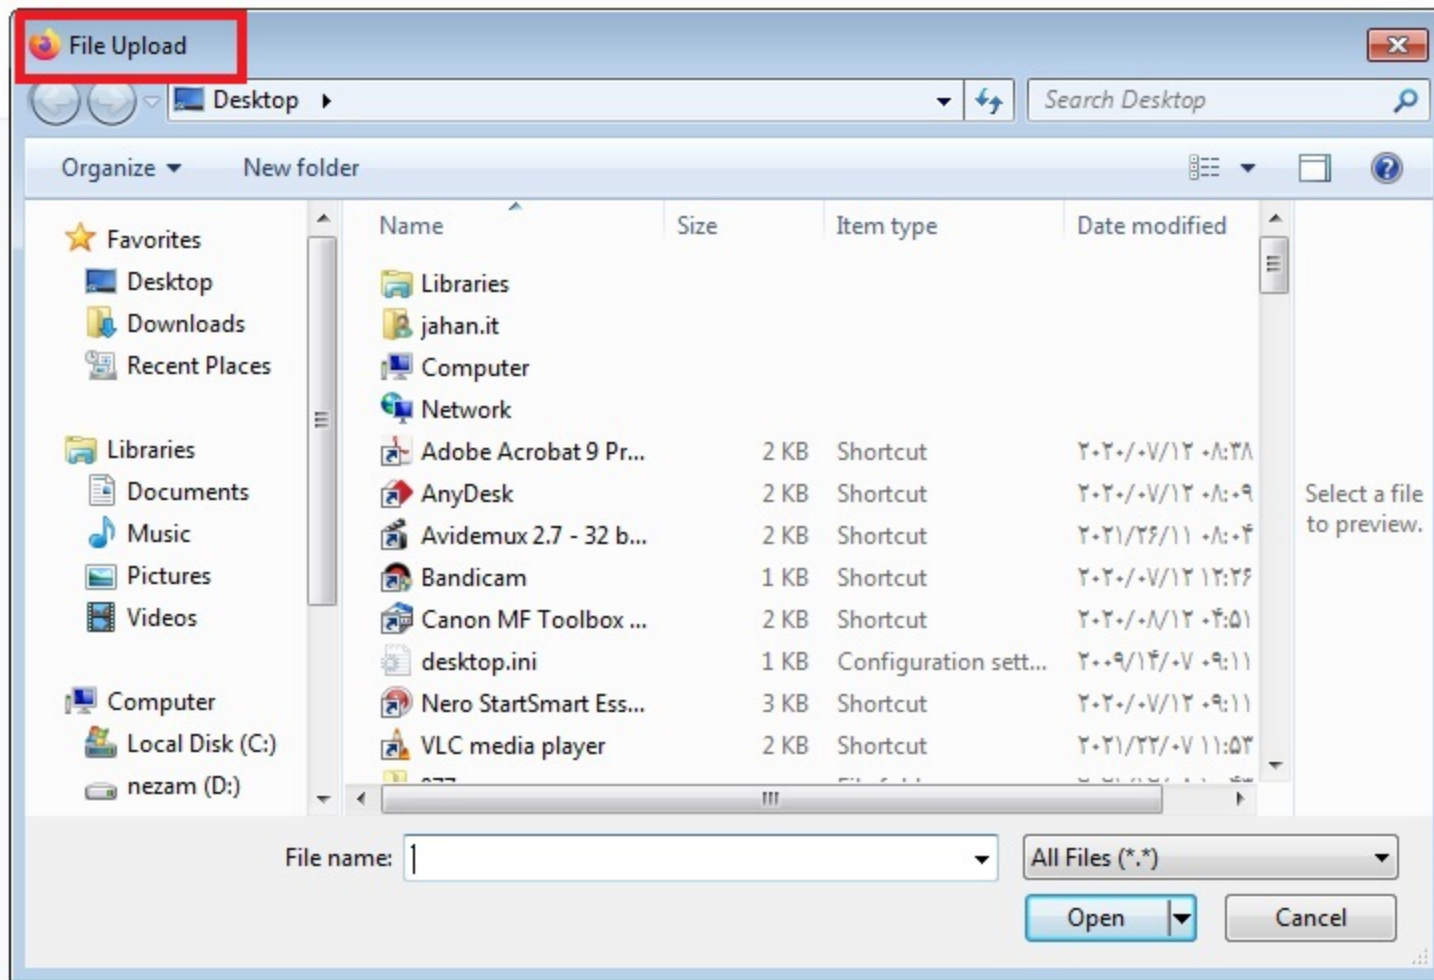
File Upload

Desktop ▸

Search Desktop

Organize ▾ New folder

Favorites
Desktop
Downloads
Recent Places

Libraries
Documents
Music
Pictures
Videos

Computer
Local Disk (C:)
nezam (D:)

| Name | Size | Item type | Date modified |
|---|---|---|---|
| Libraries | | | |
| jahan.it | | | |
| Computer | | | |
| Network | | | |
| Adobe Acrobat 9 Pr... | 2 KB | Shortcut | ۲۰۲۰/۰۷/۱۲ ۰۸:۳۸ |
| AnyDesk | 2 KB | Shortcut | ۲۰۲۰/۰۷/۱۲ ۰۸:۰۹ |
| Avidemux 2.7 - 32 b... | 2 KB | Shortcut | ۲۰۲۱/۲۶/۱۱ ۰۸:۰۴ |
| Bandicam | 1 KB | Shortcut | ۲۰۲۰/۰۷/۱۲ ۱۲:۲۶ |
| Canon MF Toolbox ... | 2 KB | Shortcut | ۲۰۲۰/۰۸/۱۲ ۰۴:۵۱ |
| desktop.ini | 1 KB | Configuration sett... | ۲۰۰۹/۱۴/۰۷ ۰۹:۱۱ |
| Nero StartSmart Ess... | 3 KB | Shortcut | ۲۰۲۰/۰۷/۱۲ ۰۹:۱۱ |
| VLC media player | 2 KB | Shortcut | ۲۰۲۱/۲۲/۰۷ ۱۱:۵۳ |

Select a file to preview.

File name:

All Files (*.*)

Open

Cancel